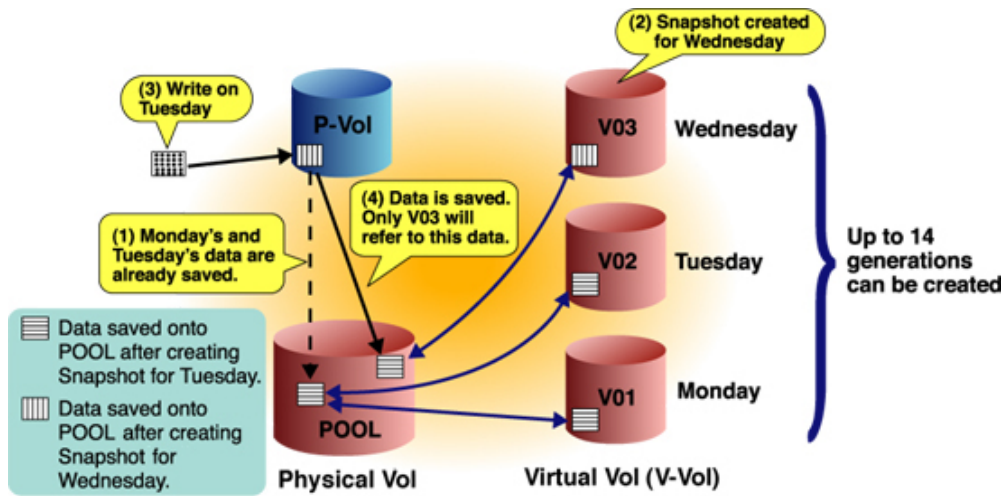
(2) Snapshot created for Wednesday

(3) Write on Tuesday

P-Vol

V03

Wednesday

(4) Data is saved. Only V03 will refer to this data.

(1) Monday's and Tuesday's data are already saved.

V02

Tuesday

Up to 14 generations can be created

Data saved onto POOL after creating Snapshot for Tuesday.

Data saved onto POOL after creating Snapshot for Wednesday.

V01

Monday

POOL

Physical Vol

Virtual Vol (V-Vol)